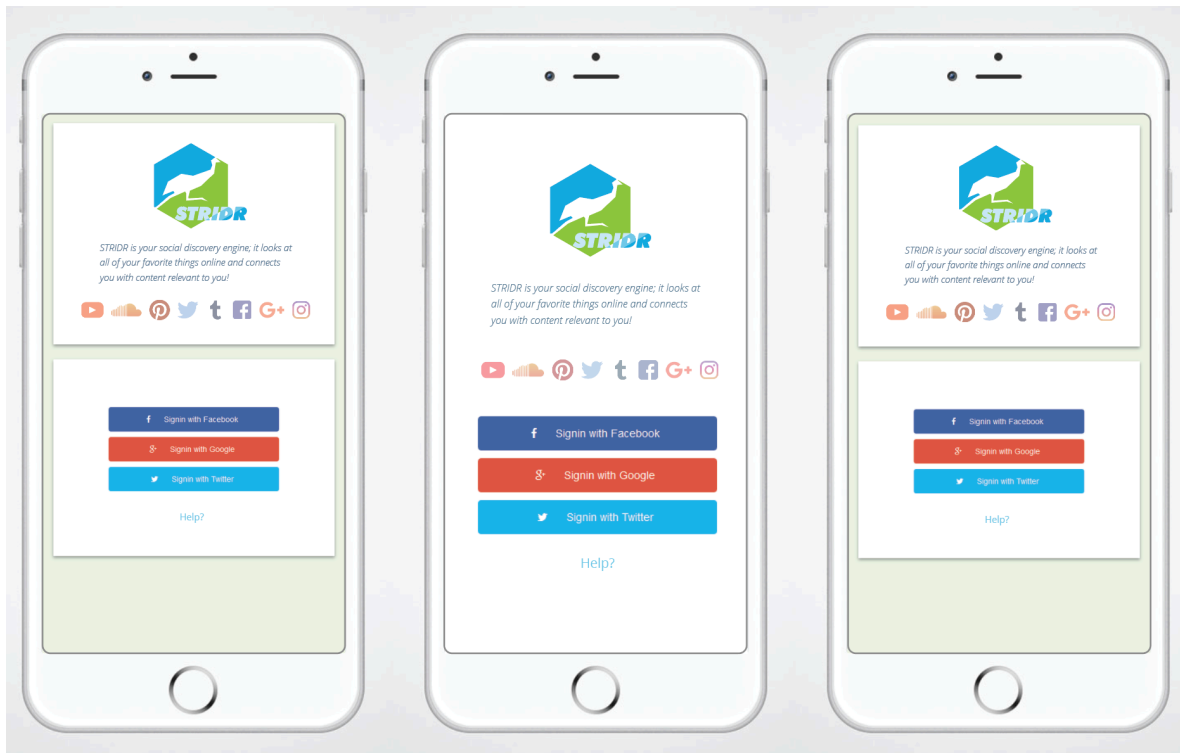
STRIDR

STRIDR is your social discovery engine; it looks at all of your favorite things online and connects you with content relevant to you!

Signin with Facebook

Signin with Google

Signin with Twitter

Help?

STRIDR

STRIDR is your social discovery engine; it looks at all of your favorite things online and connects you with content relevant to you!

Signin with Facebook

Signin with Google

Signin with Twitter

Help?

STRIDR

STRIDR is your social discovery engine; it looks at all of your favorite things online and connects you with content relevant to you!

Signin with Facebook

Signin with Google

Signin with Twitter

Help?